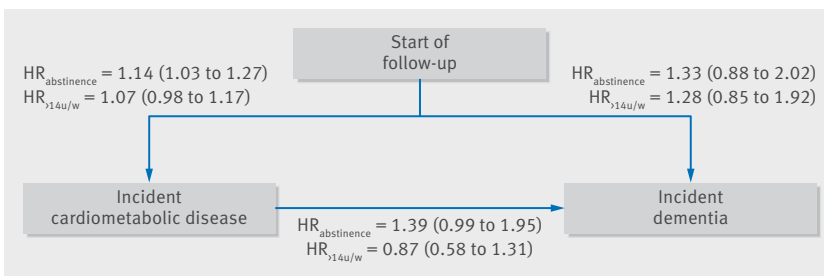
Start of follow-up

$HR_{abstinence}$ = 1.14 (1.03 to 1.27)
$HR_{>14u/w}$ = 1.07 (0.98 to 1.17)

$HR_{abstinence}$ = 1.33 (0.88 to 2.02)
$HR_{>14u/w}$ = 1.28 (0.85 to 1.92)

Incident cardiometabolic disease

Incident dementia

$HR_{abstinence}$ = 1.39 (0.99 to 1.95)
$HR_{>14u/w}$ = 0.87 (0.58 to 1.31)